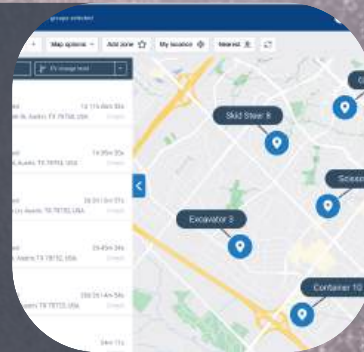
groups selected

Map options
Add zone
My location
Nearest

Skid Steer 8
Excavator 3
Scisso
Container 10
C

1d 11h 8m 35s
n, Austin, TX 78758, USA
1h 35m 35s
Austin, TX 78758, USA
2d 21h 3m 51s
Austin, TX 78752, USA
2h 45m 34s
Austin, TX 78752, USA
10d 21h 14m 54s
TX 78752, USA
34m 11s